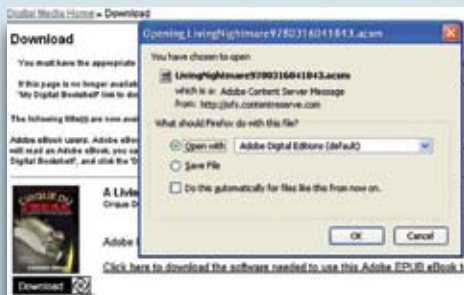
Digital Media Home » Download

Download

You must have the appropriate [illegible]

If this page is no longer availab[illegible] 'My Digital Bookshelf' link to do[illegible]

The following title(s) are now ava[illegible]

Adobe eBook users: Adobe eBo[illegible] will read as Adobe eBook, you ca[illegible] Digital Bookshelf', and click the 'D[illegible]

Opening LivingNightmare9780316041843.acsm

You have chosen to open

LivingNightmare9780316041843.acsm

which is a: Adobe Content Server Message
from: http://sfs.contentreserve.com

What should Firefox do with this file?

Open with Adobe Digital Editions (default)

Save File

Do this automatically for files like this from now on.

OK Cancel

CIRQUE DU FREAK

A Livin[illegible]
Cirque D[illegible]

Adobe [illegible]

Click here to download the software needed to use this Adobe EPUB eBook t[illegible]

Download